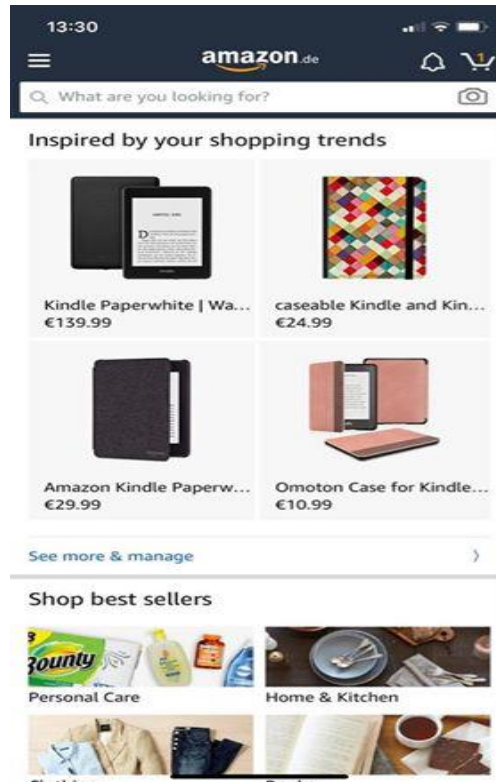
13:30

amazon.de

1

What are you looking for?

Inspired by your shopping trends

Kindle Paperwhite | Wa...
€139.99

caseable Kindle and Kin...
€24.99

Amazon Kindle Paperw...
€29.99

Omoton Case for Kindle...
€10.99

See more & manage

Shop best sellers

Bounty

Personal Care

Home & Kitchen

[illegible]

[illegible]